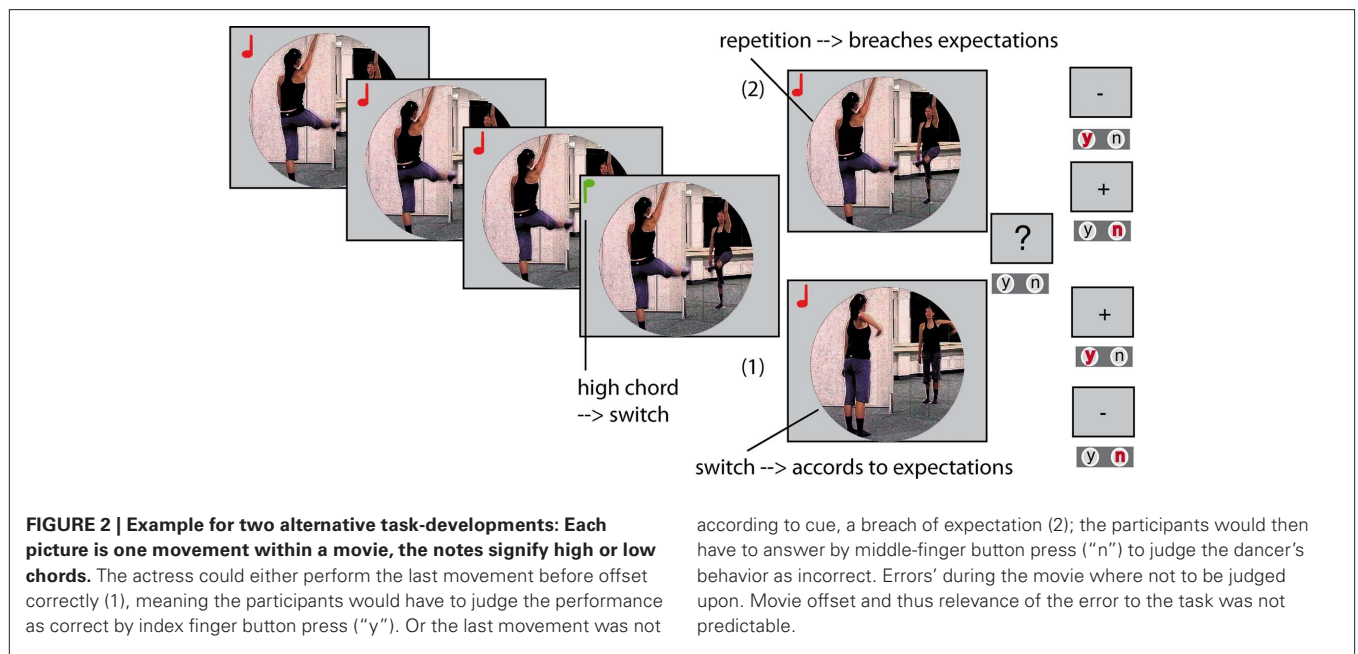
repetition --> breaches expectations

(2)

-

y n

+

y n

?

y n

+

y n

-

y n

high chord --> switch

(1)

switch --> accords to expectations

**FIGURE 2 | Example for two alternative task-developments: Each picture is one movement within a movie, the notes signify high or low chords.** The actress could either perform the last movement before offset correctly (1), meaning the participants would have to judge the performance as correct by index finger button press ("y"). Or the last movement was not according to cue, a breach of expectation (2); the participants would then have to answer by middle-finger button press ("n") to judge the dancer's behavior as incorrect. Errors' during the movie where not to be judged upon. Movie offset and thus relevance of the error to the task was not predictable.